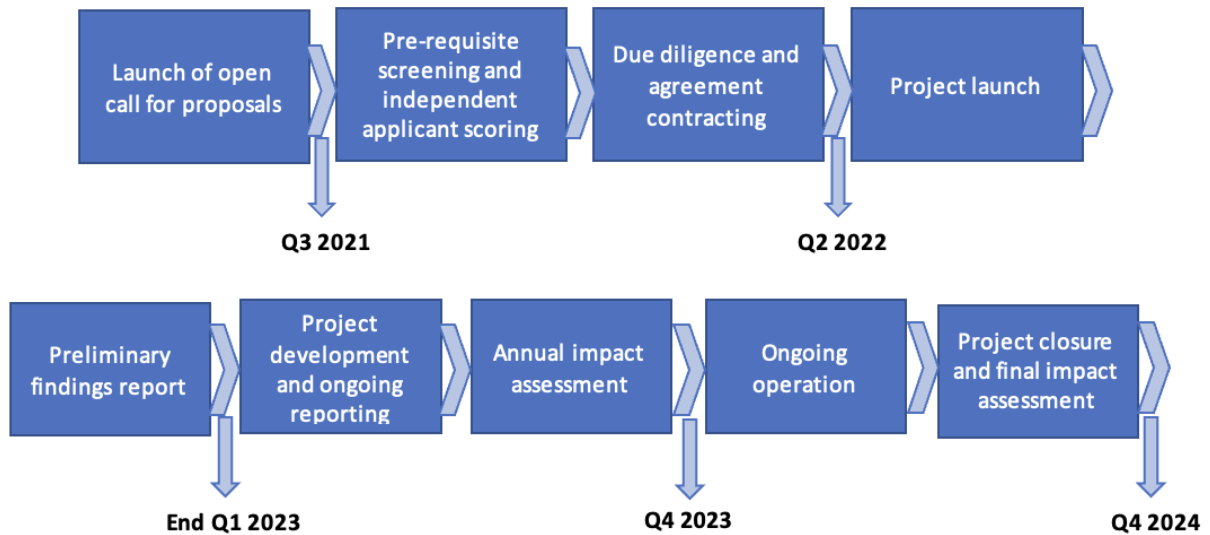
Launch of open call for proposals

Pre-requisite screening and independent applicant scoring

Due diligence and agreement contracting

Project launch

Q3 2021

Q2 2022

Preliminary findings report

Project development and ongoing reporting

Annual impact assessment

Ongoing operation

Project closure and final impact assessment

End Q1 2023

Q4 2023

Q4 2024